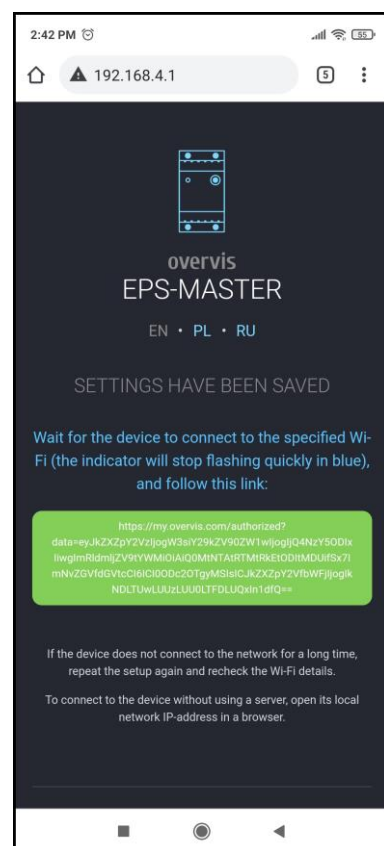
2:42 PM

55

192.168.4.1

5

overvis

EPS-MASTER

EN • PL • RU

SETTINGS HAVE BEEN SAVED

Wait for the device to connect to the specified Wi-Fi (the indicator will stop flashing quickly in blue), and follow this link:

https://my.overvis.com/authorized?data=eyJkZXZpY2VzIjogW3siY29kZV90ZW1wIjogIjQ4NzY5ODIxIiwgImRldmljZV9tYWMiOiAiQ0MtNTAtRTMtRkEtODItMDUifSx7ImNvZGVfdGVtcCI6ICI0ODc2OTgyMSIsICJkZXZpY2VfbWFjIjogIkNDLTUwLUUzLUU0LTFDLUQxIn1dfQ==

If the device does not connect to the network for a long time, repeat the setup again and recheck the Wi-Fi details.

To connect to the device without using a server, open its local network IP-address in a browser.